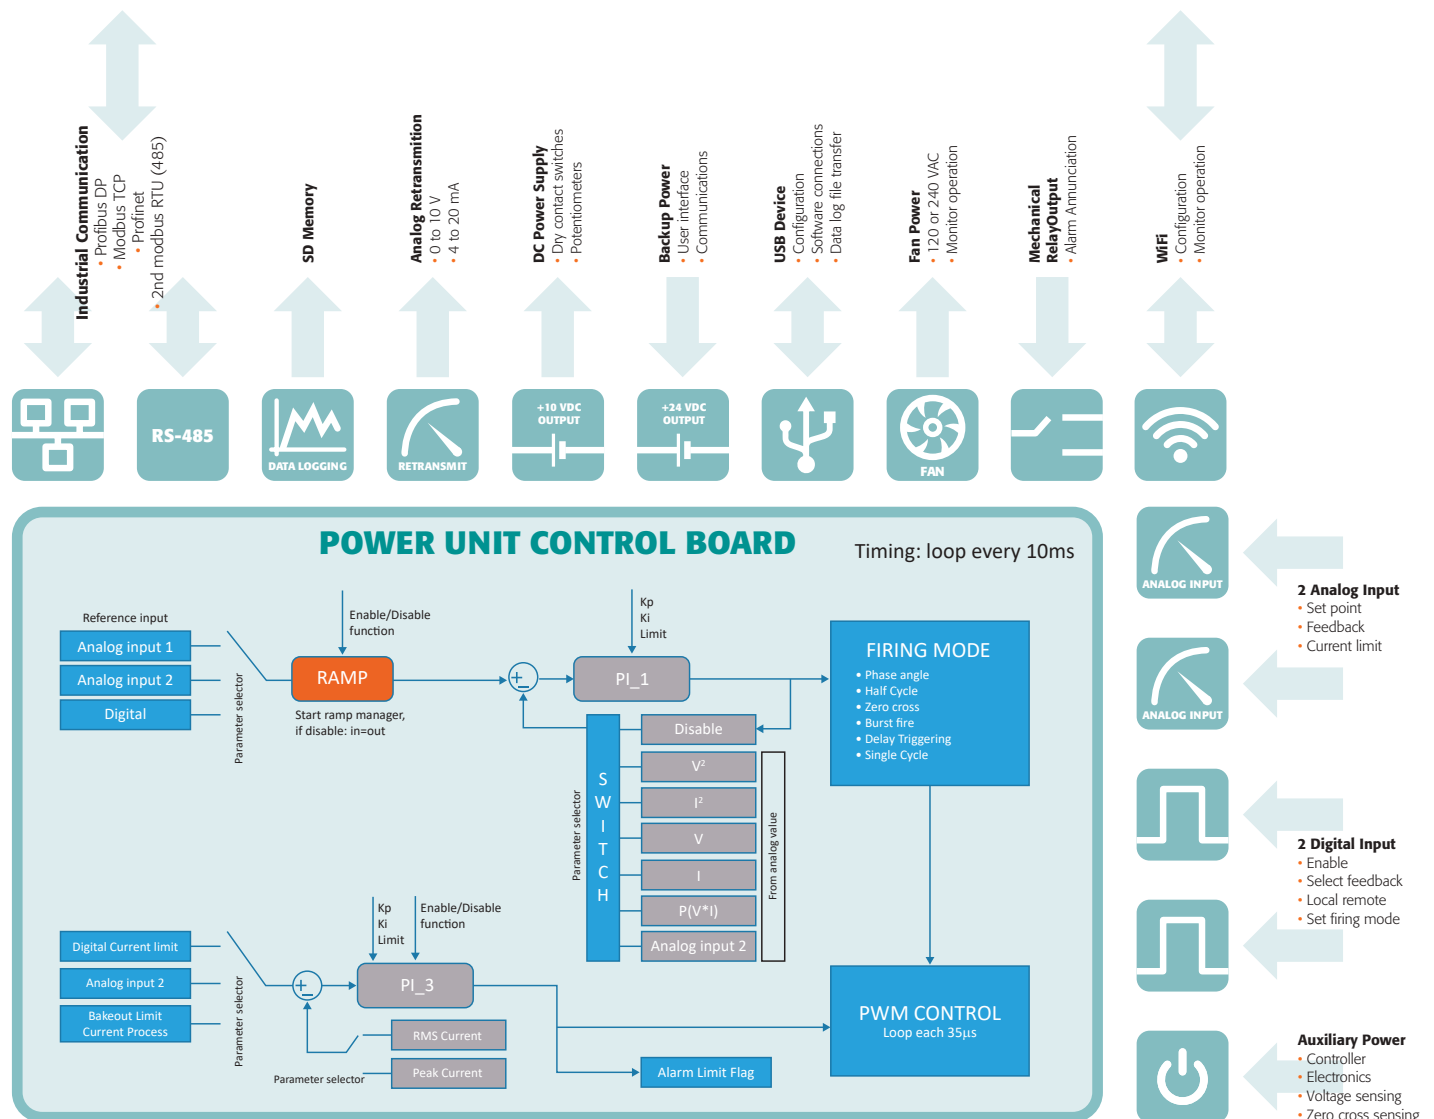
Industrial Communication
• Profibus DP
• Modbus TCP
• Profinet
• 2nd modbus RTU (485)

SD Memory

Analog Retransmition
• 0 to 10 V
• 4 to 20 mA

DC Power Supply
• Dry contact switches
• Potentiometers

Backup Power
• User interface
• Communications

USB Device
• Configuration
• Software connections
• Data log file transfer

Fan Power
• 120 or 240 VAC
• Monitor operation

Mechanical RelayOutput
• Alarm Annunciation

WiFi
• Configuration
• Monitor operation

RS-485

DATA LOGGING

RETRANSMIT

+10 VDC OUTPUT

+24 VDC OUTPUT

FAN

POWER UNIT CONTROL BOARD

Timing: loop every 10ms

Reference input

Analog input 1

Analog input 2

Digital

Parameter selector

Enable/Disable function

RAMP

Start ramp manager, if disable: in=out

Kp
Ki
Limit

PI_1

FIRING MODE
• Phase angle
• Half Cycle
• Zero cross
• Burst fire
• Delay Triggering
• Single Cycle

Disable

$V^2$

$I^2$

V

I

P(V*I)

Analog input 2

S W I T C H

Parameter selector

From analog value

Digital Current limit

Analog input 2

Bakeout Limit Current Process

Parameter selector

Kp
Ki
Limit

Enable/Disable function

PI_3

RMS Current

Peak Current

Parameter selector

Alarm Limit Flag

PWM CONTROL
Loop each 35µs

ANALOG INPUT

ANALOG INPUT

2 Analog Input
• Set point
• Feedback
• Current limit

2 Digital Input
• Enable
• Select feedback
• Local remote
• Set firing mode

Auxiliary Power
• Controller
• Electronics
• Voltage sensing
• Zero cross sensing